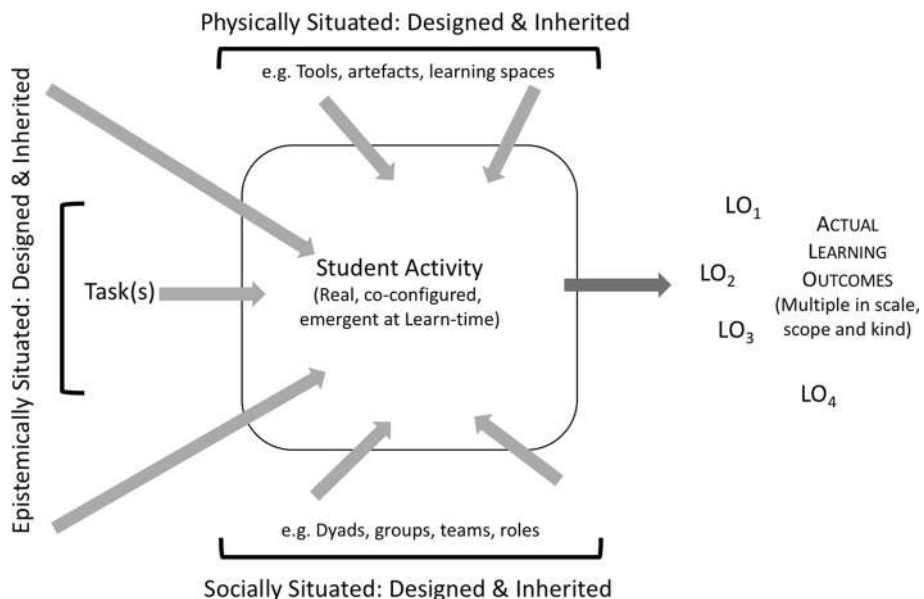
Physically Situated: Designed & Inherited

e.g. Tools, artefacts, learning spaces

Epistemically Situated: Designed & Inherited

Task(s)

Student Activity
(Real, co-configured, emergent at Learn-time)

$LO_1$

$LO_2$

$LO_3$

$LO_4$

ACTUAL LEARNING OUTCOMES
(Multiple in scale, scope and kind)

e.g. Dyads, groups, teams, roles

Socially Situated: Designed & Inherited